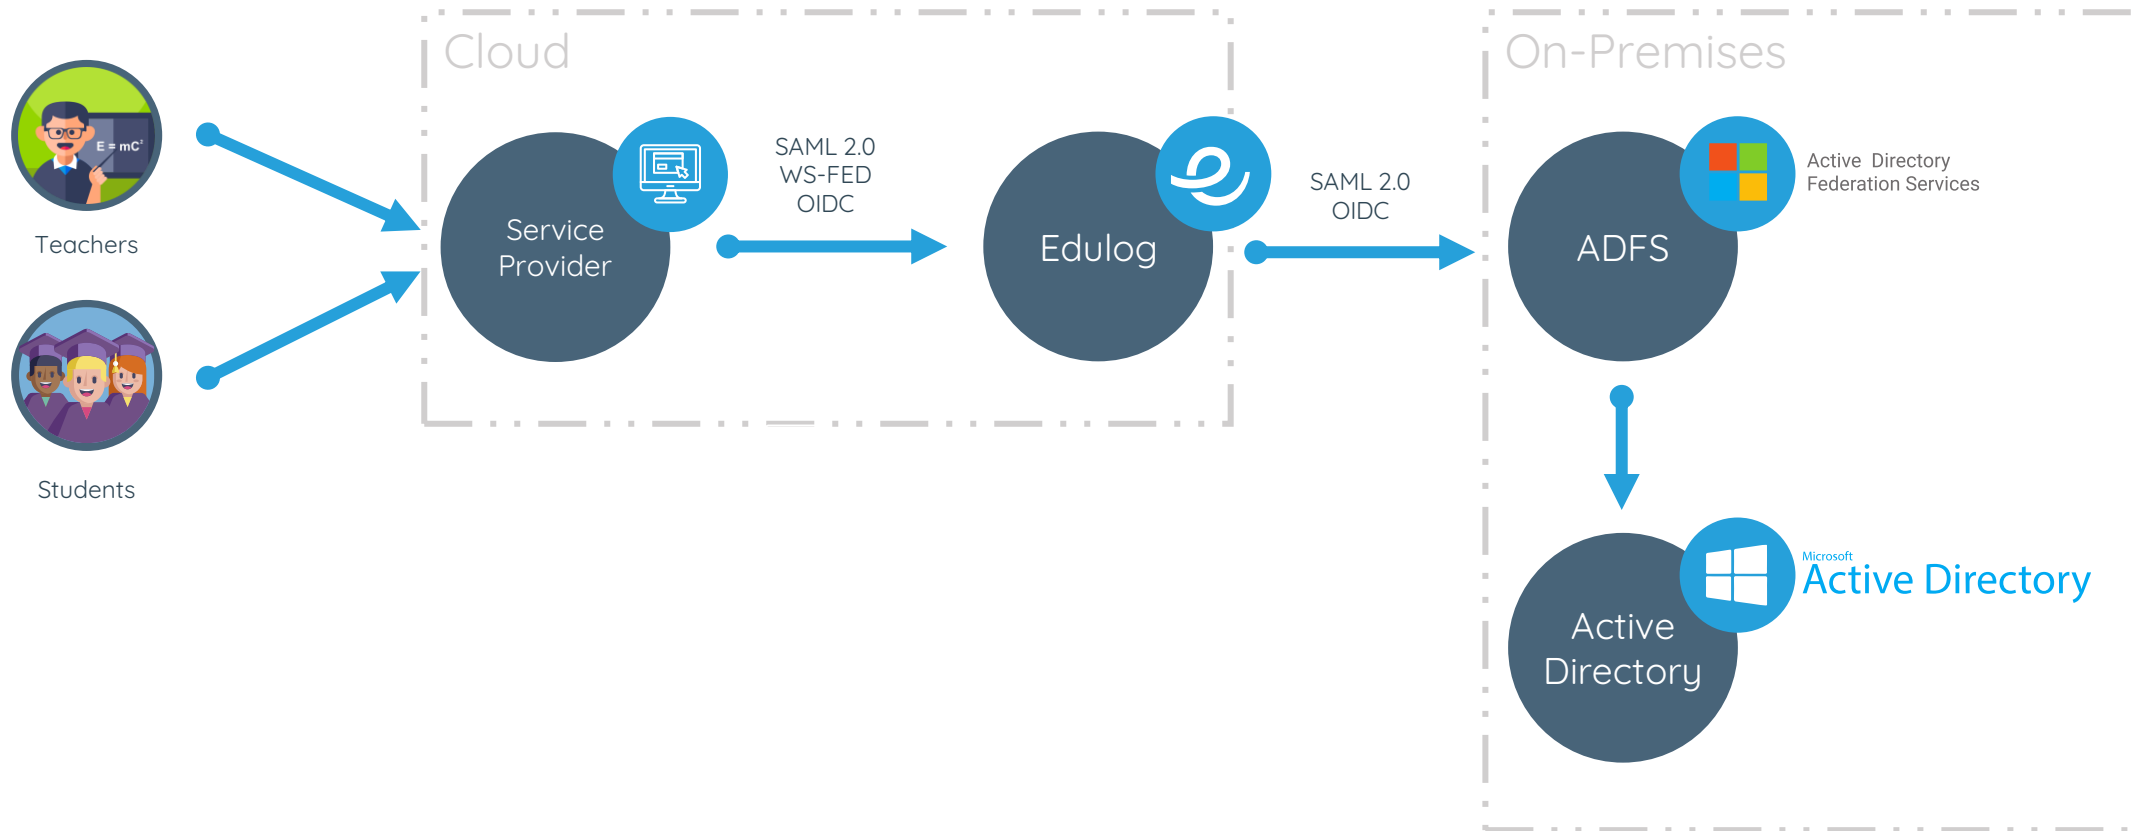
Cloud

On-Premises

$E = mC^2$

Teachers

Students

Service Provider

SAML 2.0
WS-FED
OIDC

Edulog

SAML 2.0
OIDC

ADFS

Active Directory
Federation Services

Active Directory

Microsoft
Active Directory